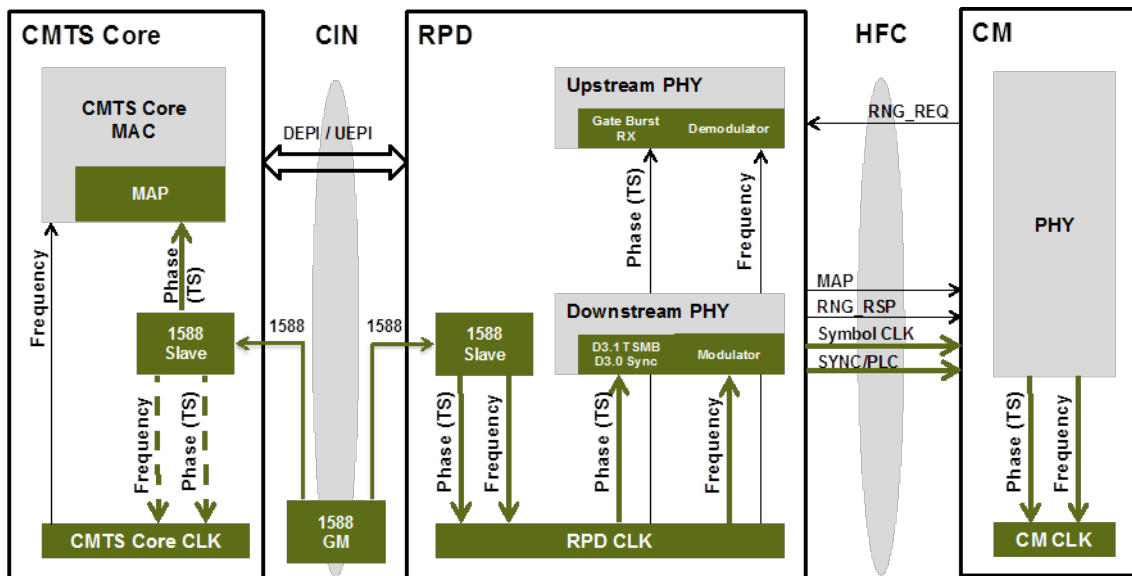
CMTS Core

CIN

RPD

HFC

CM

CMTS Core MAC

MAP

DEPI / UEPI

Upstream PHY

Gate Burst RX

Demodulator

RNG_REQ

PHY

Frequency

Phase (TS)

Phase (TS)

Frequency

1588 Slave

1588

1588

1588 Slave

Downstream PHY

D3.1 TSMB D3.0 Sync

Modulator

MAP

RNG_RSP

Symbol CLK

SYNC/PLC

Frequency

Phase (TS)

Phase (TS)

Frequency

Phase (TS)

Frequency

Phase (TS)

Frequency

CMTS Core CLK

1588 GM

RPD CLK

CM CLK